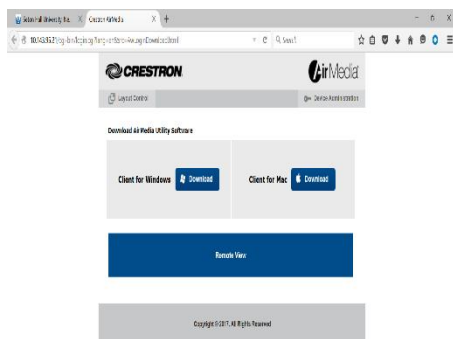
Seton Hall University, the X Crestron AirMedia X +

10.143.63.21/cgi-bin/login.cgi?lang=en&src=AwLoginDownload.html C Q Search

CRESTRON AirMedia

Layout Control Device Administration

Download AirMedia Utility Software

Client for Windows Download

Client for Mac Download

Remote View

Copyright © 2017, All Rights Reserved